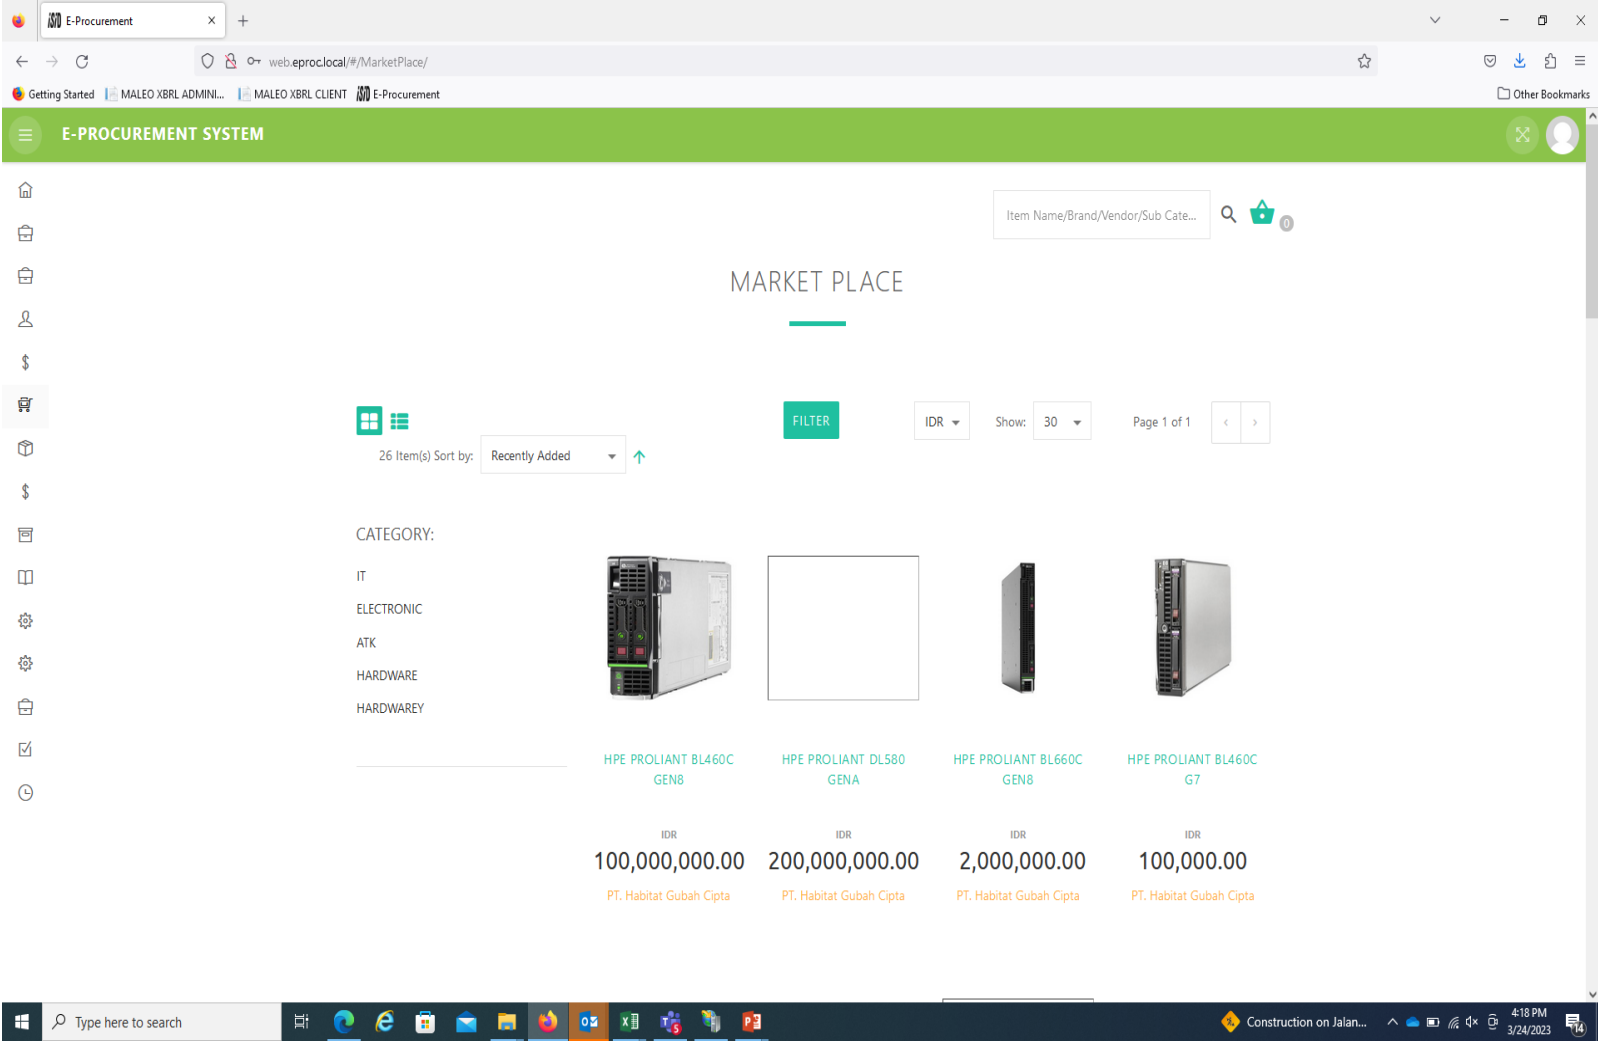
E-Procurement

web.eproc.local/#/MarketPlace/

Getting Started | MALEO XBRL ADMINI... | MALEO XBRL CLIENT | E-Procurement | Other Bookmarks

E-PROCUREMENT SYSTEM

Item Name/Brand/Vendor/Sub Cate...

0

MARKET PLACE

FILTER

IDR

Show: 30

Page 1 of 1

26 Item(s) Sort by: Recently Added

CATEGORY:

IT

ELECTRONIC

ATK

HARDWARE

HARDWAREY

HPE PROLIANT BL460C GEN8

IDR

100,000,000.00

PT. Habitat Gubah Cipta

HPE PROLIANT DL580 GENA

IDR

200,000,000.00

PT. Habitat Gubah Cipta

HPE PROLIANT BL660C GEN8

IDR

2,000,000.00

PT. Habitat Gubah Cipta

HPE PROLIANT BL460C G7

IDR

100,000.00

PT. Habitat Gubah Cipta

Type here to search

Construction on Jalan...

4:18 PM
3/24/2023

14